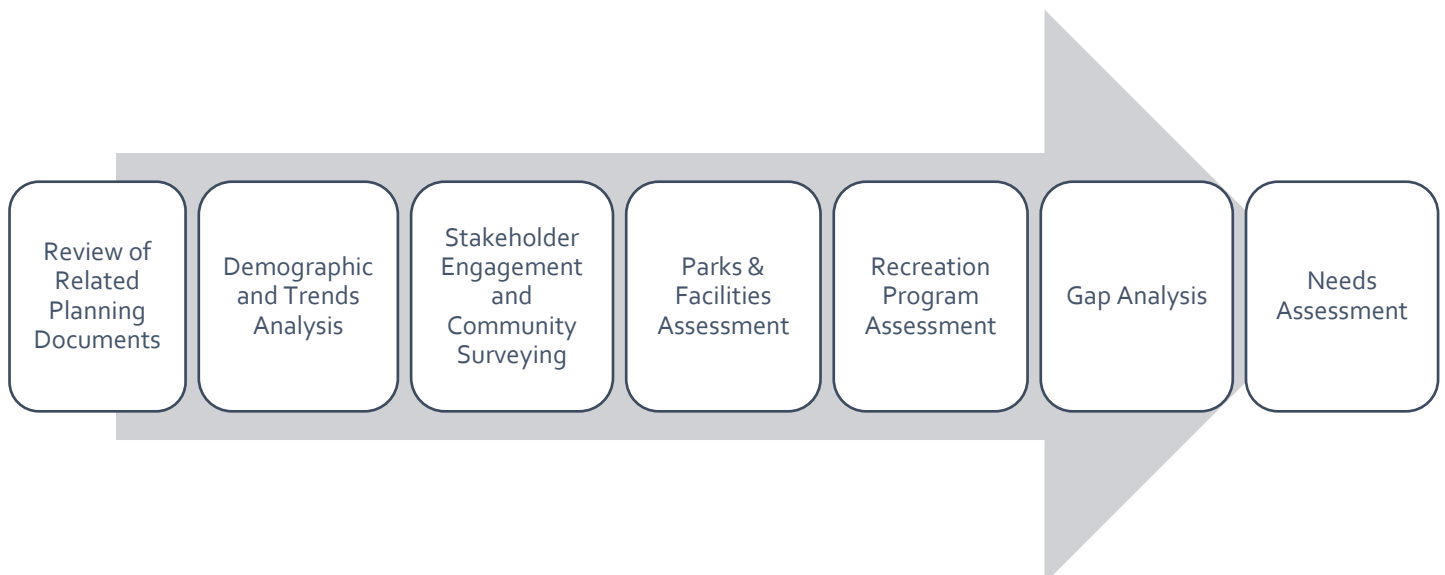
Review of Related Planning Documents

Demographic and Trends Analysis

Stakeholder Engagement and Community Surveying

Parks & Facilities Assessment

Recreation Program Assessment

Gap Analysis

Needs Assessment